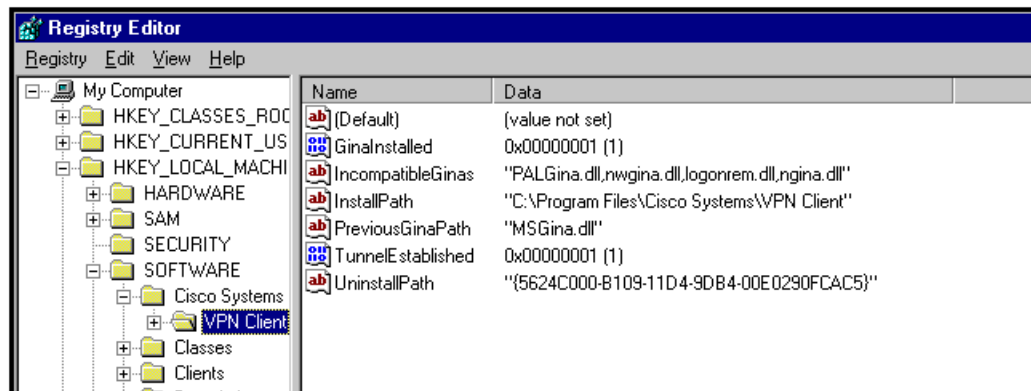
Registry Editor

Registry Edit View Help

My Computer
HKEY_CLASSES_ROO
HKEY_CURRENT_US
HKEY_LOCAL_MACHI
HARDWARE
SAM
SECURITY
SOFTWARE
Cisco Systems
VPN Client
Classes
Clients

| Name | Data |
|---|---|
| (Default) | (value not set) |
| GinaInstalled | 0x00000001 (1) |
| IncompatibleGinas | "PALGina.dll,nwgina.dll,logonrem.dll,ngina.dll" |
| InstallPath | "C:\Program Files\Cisco Systems\VPN Client" |
| PreviousGinaPath | "MSGina.dll" |
| TunnelEstablished | 0x00000001 (1) |
| UninstallPath | "{5624C000-B109-11D4-9DB4-00E0290FCAC5}" |